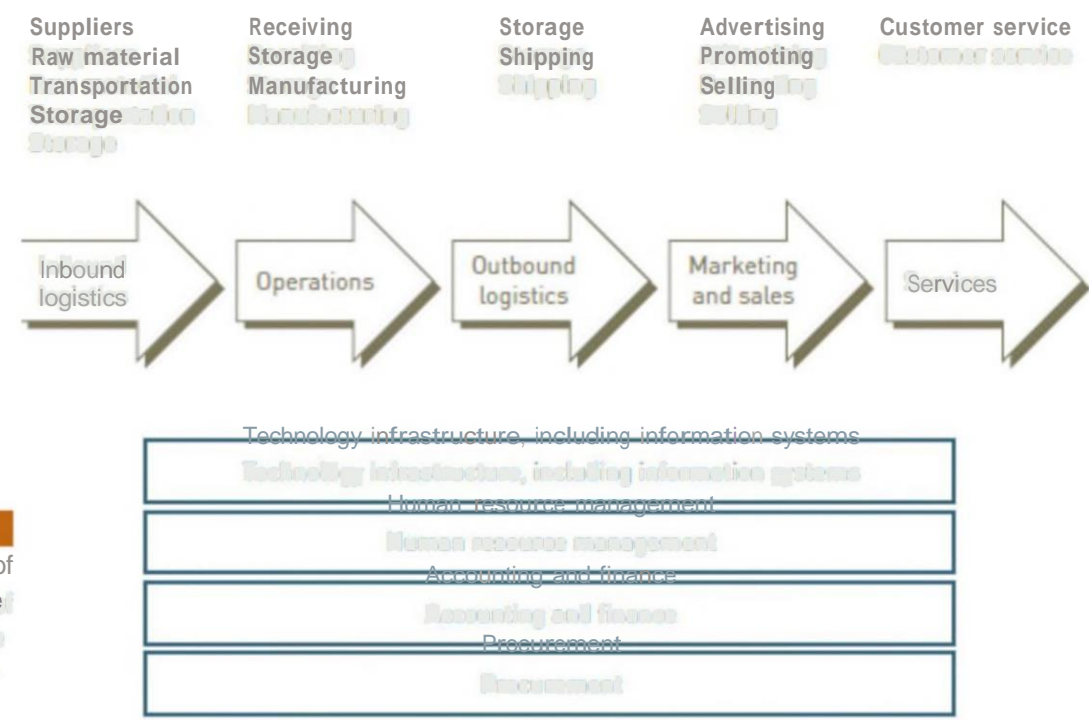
Suppliers
Raw material
Transportation
Storage

Receiving
Storage
Manufacturing

Storage
Shipping

Advertising
Promoting
Selling

Customer service

Inbound logistics

Operations

Outbound logistics

Marketing and sales

Services

Technology infrastructure, including information systems

Human resource management

Accounting and finance

Procurement

of